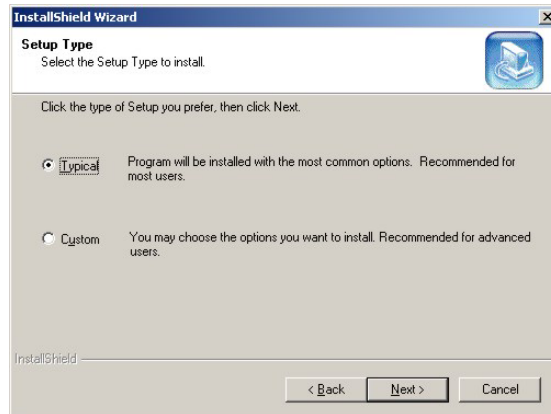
InstallShield Wizard

Setup Type
Select the Setup Type to install.

Click the type of Setup you prefer, then click Next.

Typical Program will be installed with the most common options. Recommended for most users.

Custom You may choose the options you want to install. Recommended for advanced users.

InstallShield

< Back
Next >
Cancel